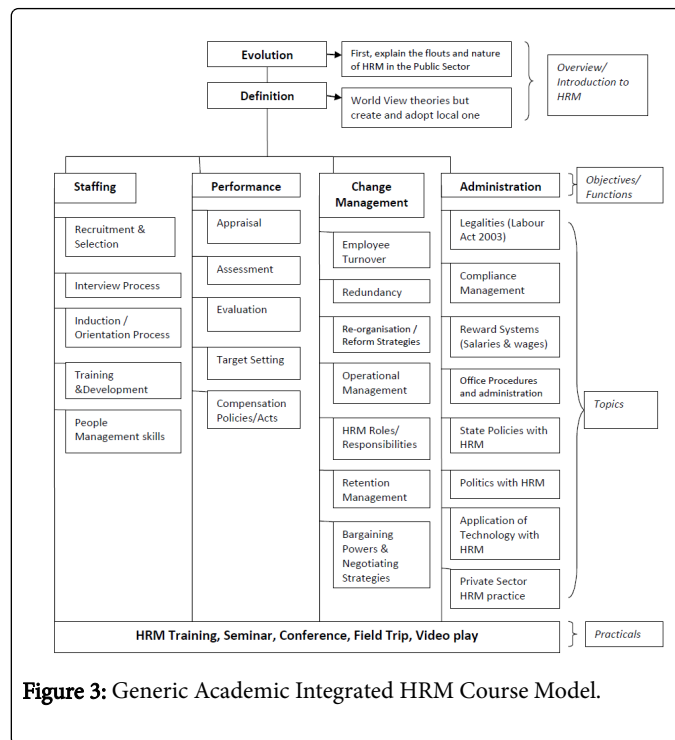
Evolution

First, explain the flouts and nature of HRM in the Public Sector

Definition

World View theories but create and adopt local one

Overview/ Introduction to HRM

Staffing

Recruitment & Selection

Interview Process

Induction / Orientation Process

Training &Development

People Management skills

Performance

Appraisal

Assessment

Evaluation

Target Setting

Compensation Policies/Acts

Change Management

Employee Turnover

Redundancy

Re-organisation / Reform Strategies

Operational Management

HRM Roles/ Responsibilities

Retention Management

Bargaining Powers & Negotiating Strategies

Administration

Legalities (Labour Act 2003)

Compliance Management

Reward Systems (Salaries & wages)

Office Procedures and administration

State Policies with HRM

Politics with HRM

Application of Technology with HRM

Private Sector HRM practice

Objectives/ Functions

Topics

HRM Training, Seminar, Conference, Field Trip, Video play

Practicals

Figure 3: Generic Academic Integrated HRM Course Model.